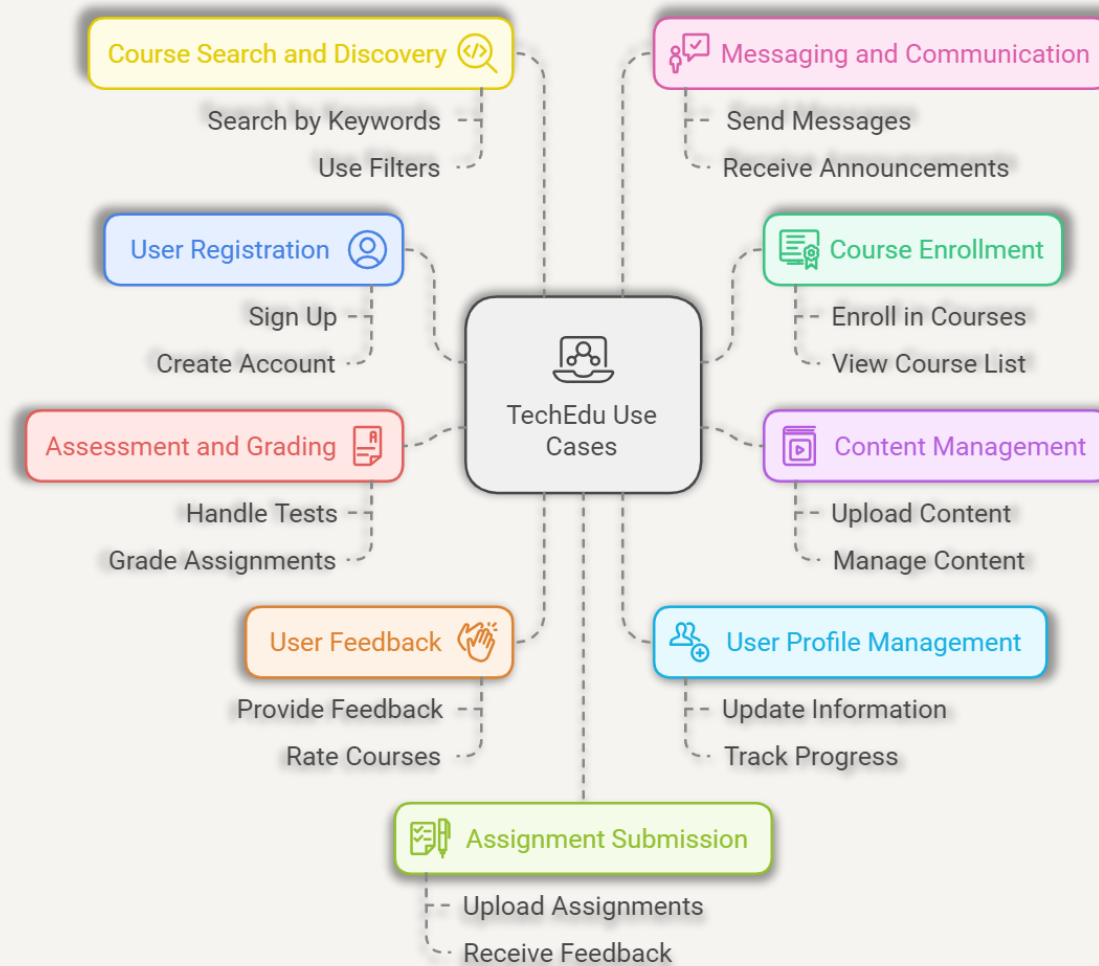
Course Search and Discovery

Search by Keywords

Use Filters

Messaging and Communication

Send Messages

Receive Announcements

User Registration

Sign Up

Create Account

Course Enrollment

Enroll in Courses

View Course List

TechEdu Use Cases

Assessment and Grading

Handle Tests

Grade Assignments

Content Management

Upload Content

Manage Content

User Feedback

Provide Feedback

Rate Courses

User Profile Management

Update Information

Track Progress

Assignment Submission

Upload Assignments

Receive Feedback